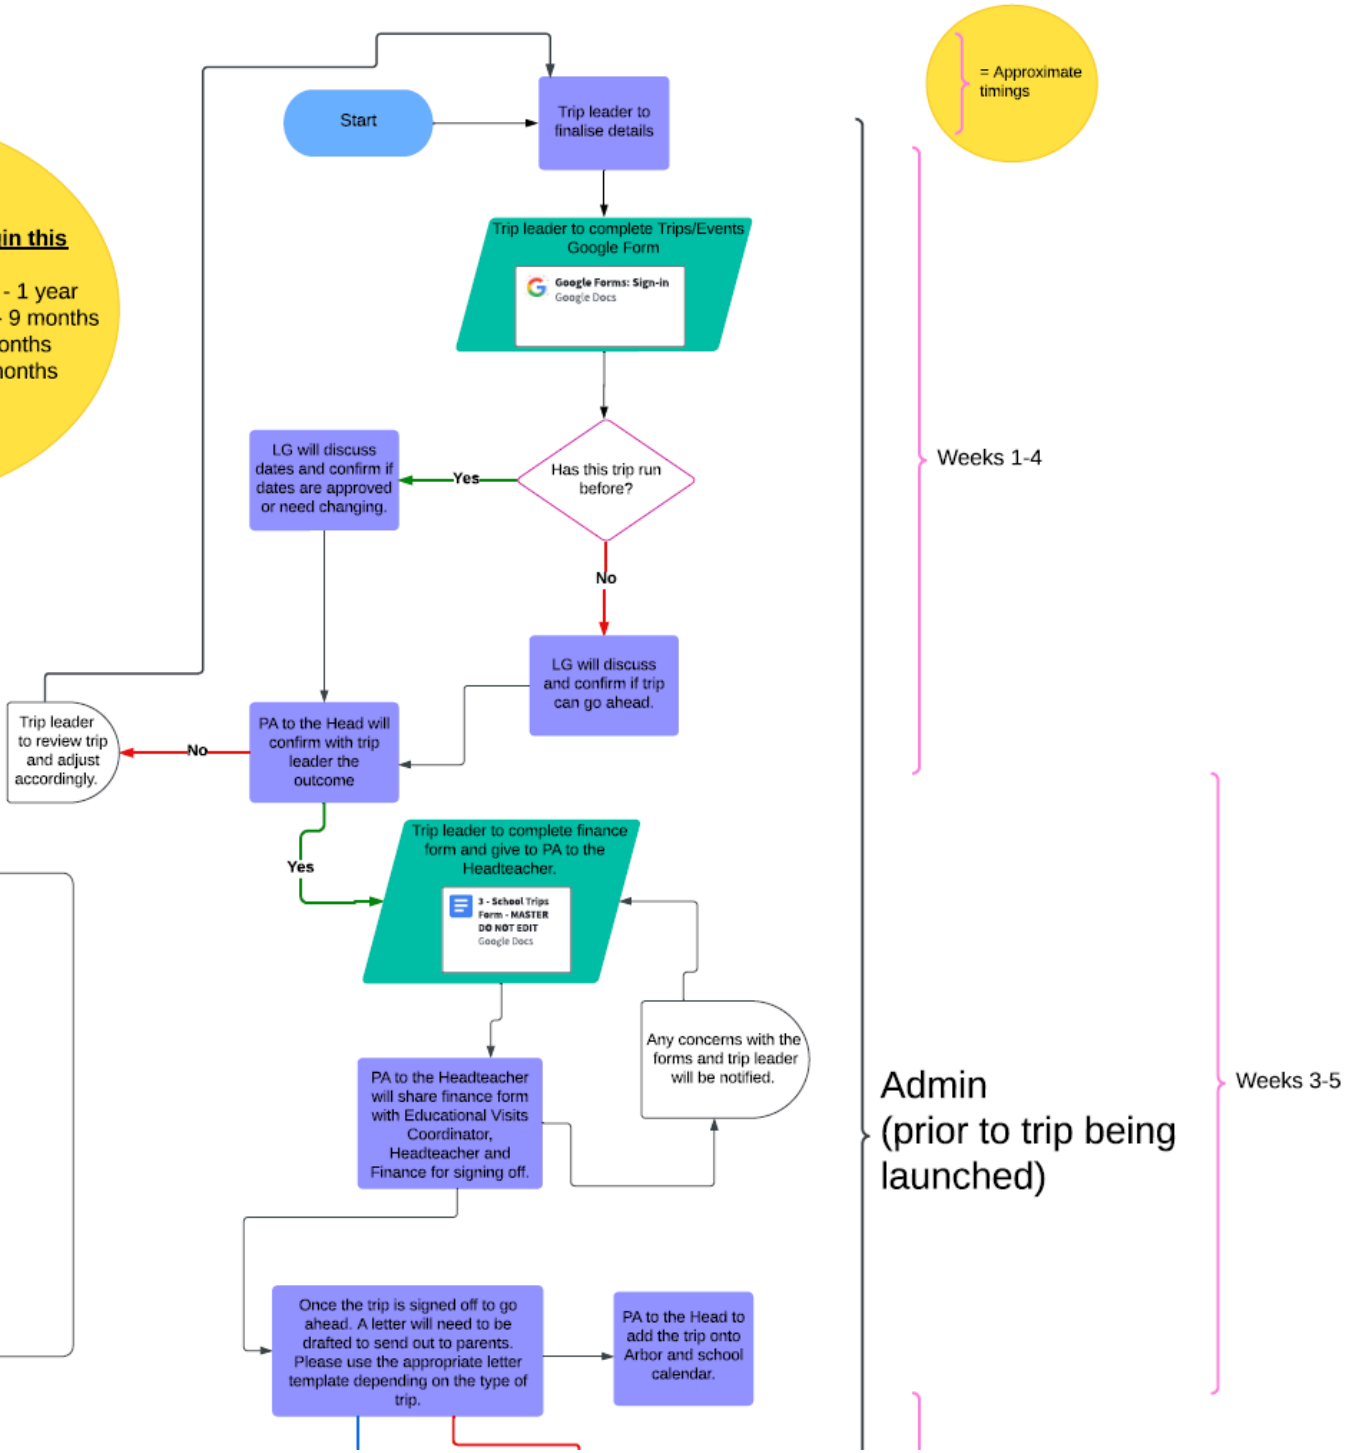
in this

- 1 year
- 9 months
onths
months

= Approximate timings

Start

Trip leader to finalise details

Trip leader to complete Trips/Events Google Form

Google Forms: Sign-in
Google Docs

Has this trip run before?

Yes

LG will discuss dates and confirm if dates are approved or need changing.

No

LG will discuss and confirm if trip can go ahead.

Weeks 1-4

Trip leader to review trip and adjust accordingly.

No

PA to the Head will confirm with trip leader the outcome

Yes

Trip leader to complete finance form and give to PA to the Headteacher.

3 - School Trips Form - MASTER DO NOT EDIT
Google Docs

Any concerns with the forms and trip leader will be notified.

PA to the Headteacher will share finance form with Educational Visits Coordinator, Headteacher and Finance for signing off.

Admin
(prior to trip being launched)

Weeks 3-5

Once the trip is signed off to go ahead. A letter will need to be drafted to send out to parents. Please use the appropriate letter template depending on the type of trip.

PA to the Head to add the trip onto Arbor and school calendar.